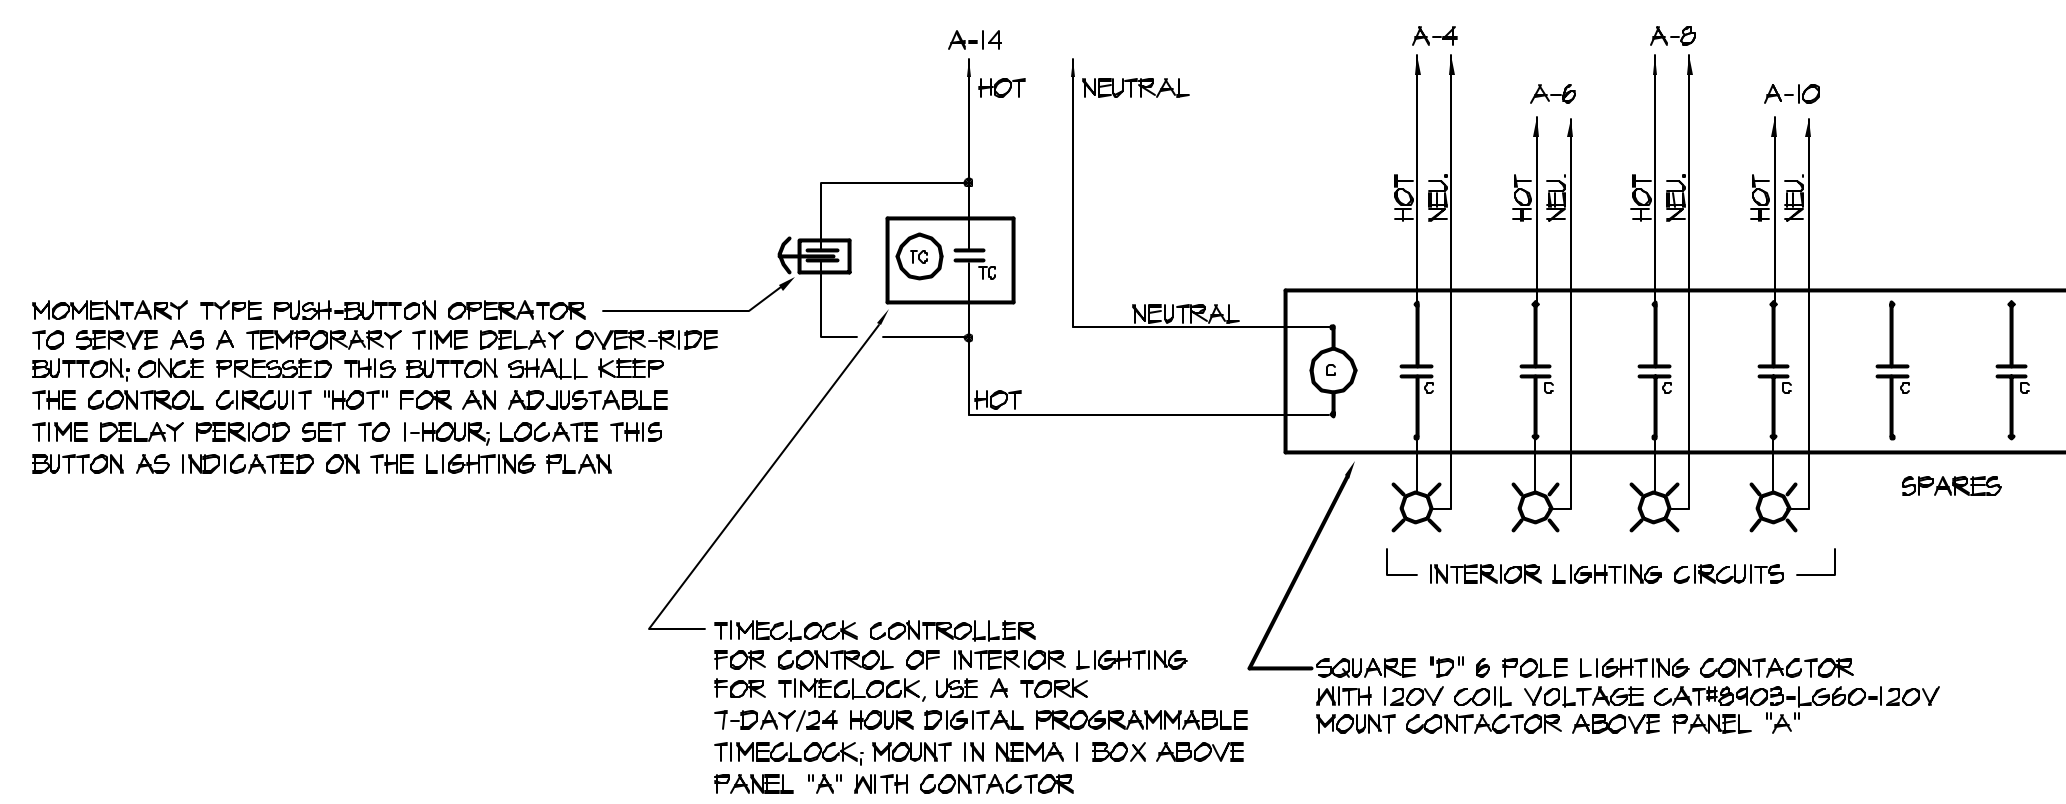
A-14

HOT

NEUTRAL

A-4

A-6

A-8

A-10

HOT NEU.

HOT NEU.

HOT NEU.

HOT NEU.

TC

TC

MOMENTARY TYPE PUSH-BUTTON OPERATOR TO SERVE AS A TEMPORARY TIME DELAY OVER-RIDE BUTTON; ONCE PRESSED THIS BUTTON SHALL KEEP THE CONTROL CIRCUIT "HOT" FOR AN ADJUSTABLE TIME DELAY PERIOD SET TO 1-HOUR; LOCATE THIS BUTTON AS INDICATED ON THE LIGHTING PLAN

NEUTRAL

HOT

C

C

C

C

C

C

C

SPARES

INTERIOR LIGHTING CIRCUITS

TIMECLOCK CONTROLLER FOR CONTROL OF INTERIOR LIGHTING FOR TIMECLOCK, USE A TORK 7-DAY/24 HOUR DIGITAL PROGRAMMABLE TIMECLOCK; MOUNT IN NEMA 1 BOX ABOVE PANEL "A" WITH CONTACTOR

SQUARE "D" 6 POLE LIGHTING CONTACTOR WITH 120V COIL VOLTAGE CAT#8903-LG60-120V MOUNT CONTACTOR ABOVE PANEL "A"